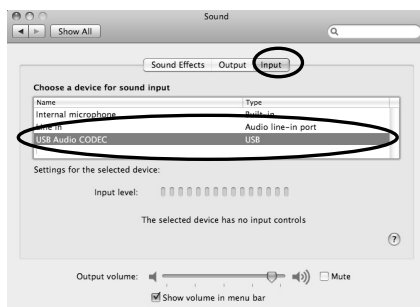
Sound

Show All

Sound Effects Output Input

Choose a device for sound input

| Name | Type |
|---|---|
| Internal microphone | Built-in |
| Line In | Audio line-in port |
| USB Audio CODEC | USB |

Settings for the selected device:

Input level:

The selected device has no input controls

?

Output volume: Mute

Show volume in menu bar